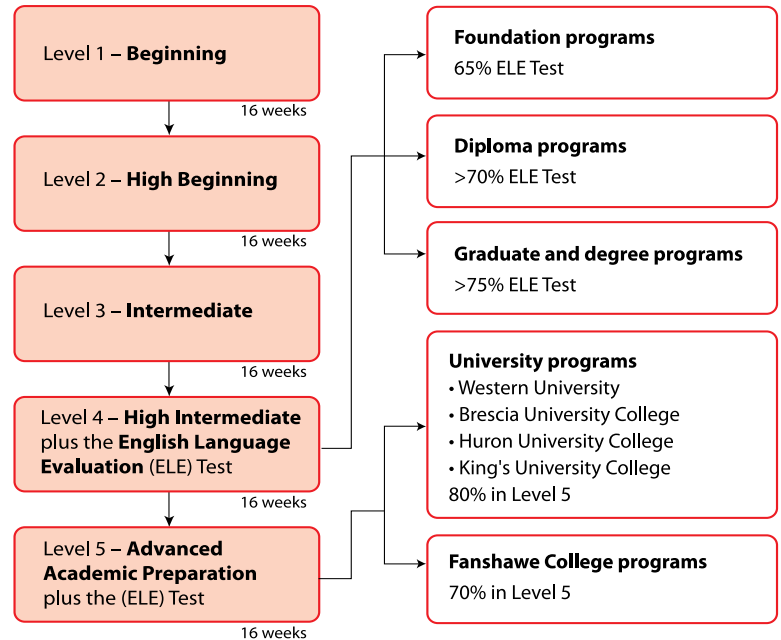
Level 1 – Beginning

16 weeks

Level 2 – High Beginning

16 weeks

Level 3 – Intermediate

16 weeks

Level 4 – High Intermediate plus the English Language Evaluation (ELE) Test

16 weeks

Level 5 – Advanced Academic Preparation plus the (ELE) Test

16 weeks

Foundation programs
65% ELE Test

Diploma programs
>70% ELE Test

Graduate and degree programs
>75% ELE Test

University programs
• Western University
• Brescia University College
• Huron University College
• King's University College
80% in Level 5

Fanshawe College programs
70% in Level 5